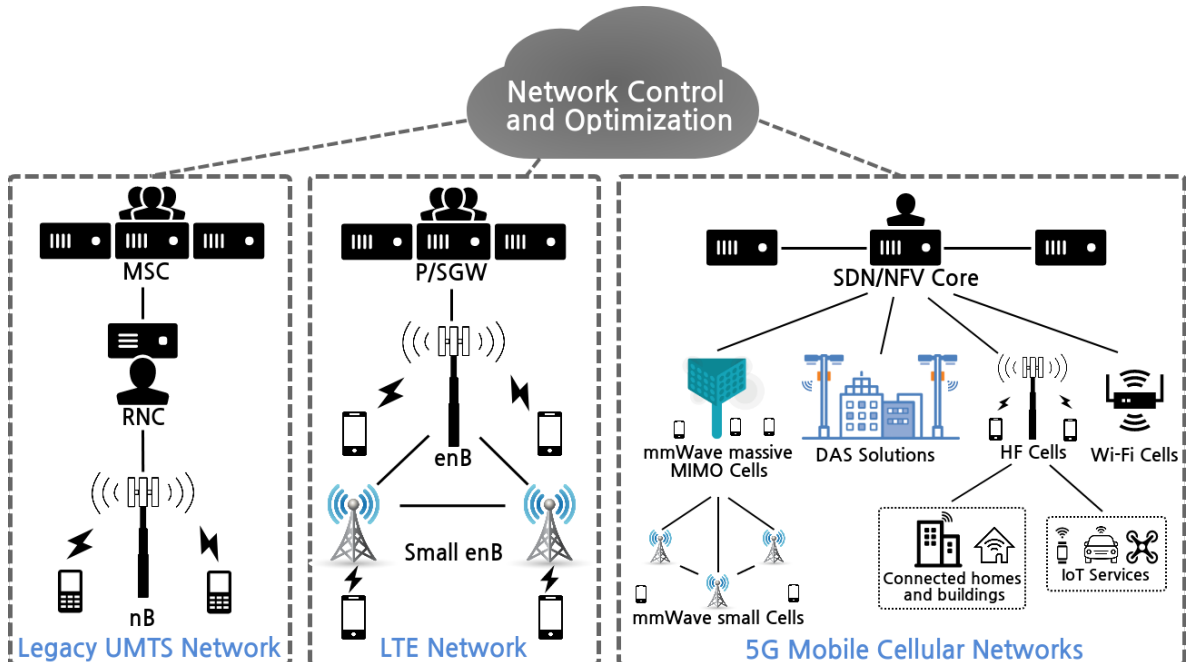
Network Control and Optimization

MSC

RNC

nB

Legacy UMTS Network

P/SGW

enB

Small enB

LTE Network

SDN/NFV Core

mmWave massive MIMO Cells

DAS Solutions

HF Cells

Wi-Fi Cells

mmWave small Cells

Connected homes and buildings

IoT Services

5G Mobile Cellular Networks